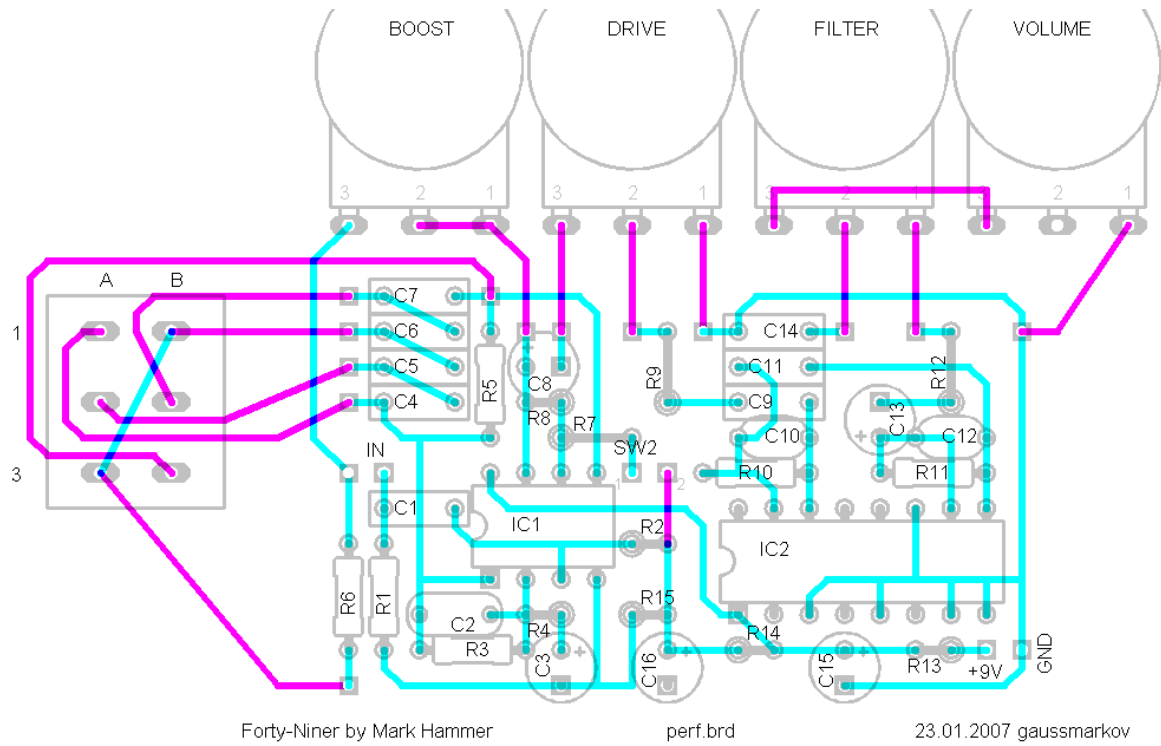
BOOST
DRIVE
FILTER
VOLUME

3 2 1
3 2 1
3 2 1
3 2 1

A B
1
3

C7
C6
C5
C4
R5
C8
R8
R7
R9
C14
C11
C9
R12
C13
C10
C12
+
SW2
1 2
R10
R11
IN
C1
IC1
R2
IC2
R6
R1
C2
R4
R3
C3
+
R15
C16
+
R14
C15
+
R13
+9V
GND

Forty-Niner by Mark Hammer
perf.brd
23.01.2007 gaussmarkov